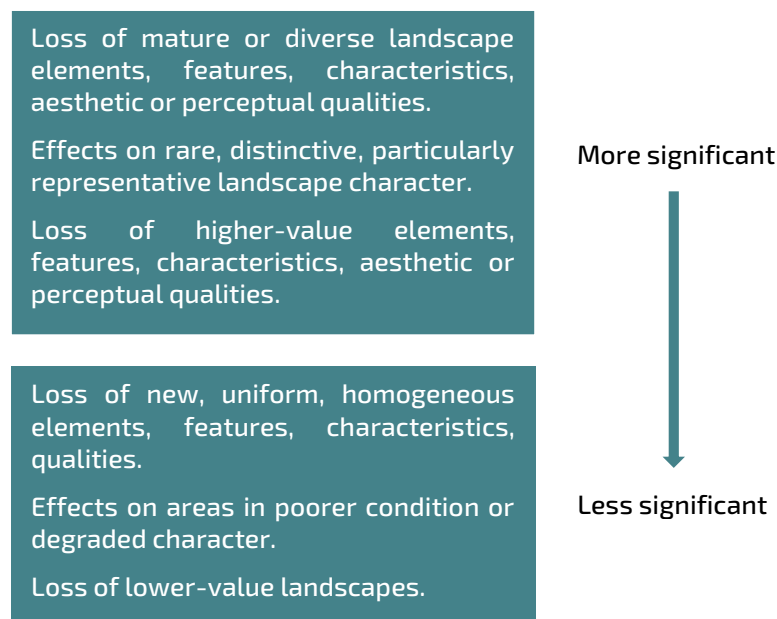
Loss of mature or diverse landscape elements, features, characteristics, aesthetic or perceptual qualities.

Effects on rare, distinctive, particularly representative landscape character.

Loss of higher-value elements, features, characteristics, aesthetic or perceptual qualities.

More significant

Less significant

Loss of new, uniform, homogeneous elements, features, characteristics, qualities.

Effects on areas in poorer condition or degraded character.

Loss of lower-value landscapes.